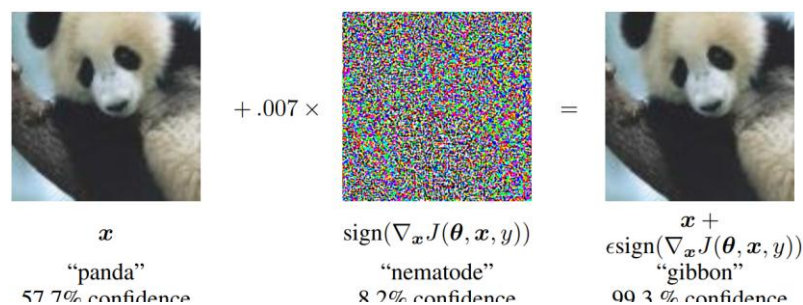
$+ .007 \times$

$=$

$\boldsymbol{x}$
"panda"
57.7% confidence

$\text{sign}(\nabla_{\boldsymbol{x}} J(\boldsymbol{\theta}, \boldsymbol{x}, y))$
"nematode"
8.2% confidence

$\boldsymbol{x} +$
$\epsilon \text{sign}(\nabla_{\boldsymbol{x}} J(\boldsymbol{\theta}, \boldsymbol{x}, y))$
"gibbon"
99.3 % confidence